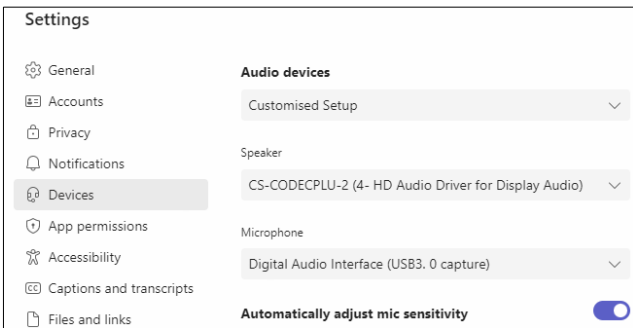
Settings

General
Accounts
Privacy
Notifications
Devices
App permissions
Accessibility
Captions and transcripts
Files and links

Audio devices
Customised Setup

Speaker
CS-CODECPLU-2 (4- HD Audio Driver for Display Audio)

Microphone
Digital Audio Interface (USB3. 0 capture)

Automatically adjust mic sensitivity